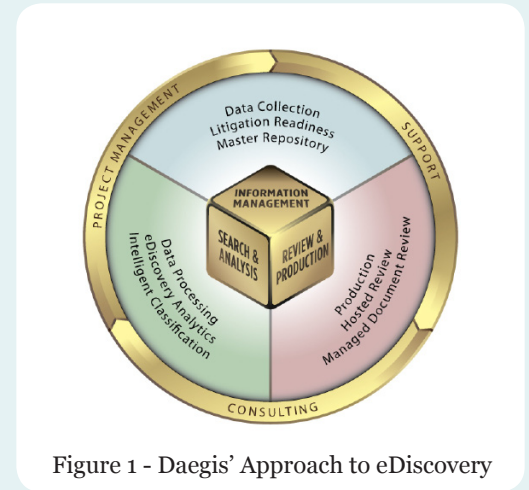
PROJECT MANAGEMENT

SUPPORT

CONSULTING

Data Collection
Litigation Readiness
Master Repository

Data Processing
eDiscovery Analytics
Intelligent Classification

Production
Hosted Review
Managed Document Review

INFORMATION MANAGEMENT

SEARCH & ANALYSIS

REVIEW & PRODUCTION

Figure 1 - Daegis' Approach to eDiscovery